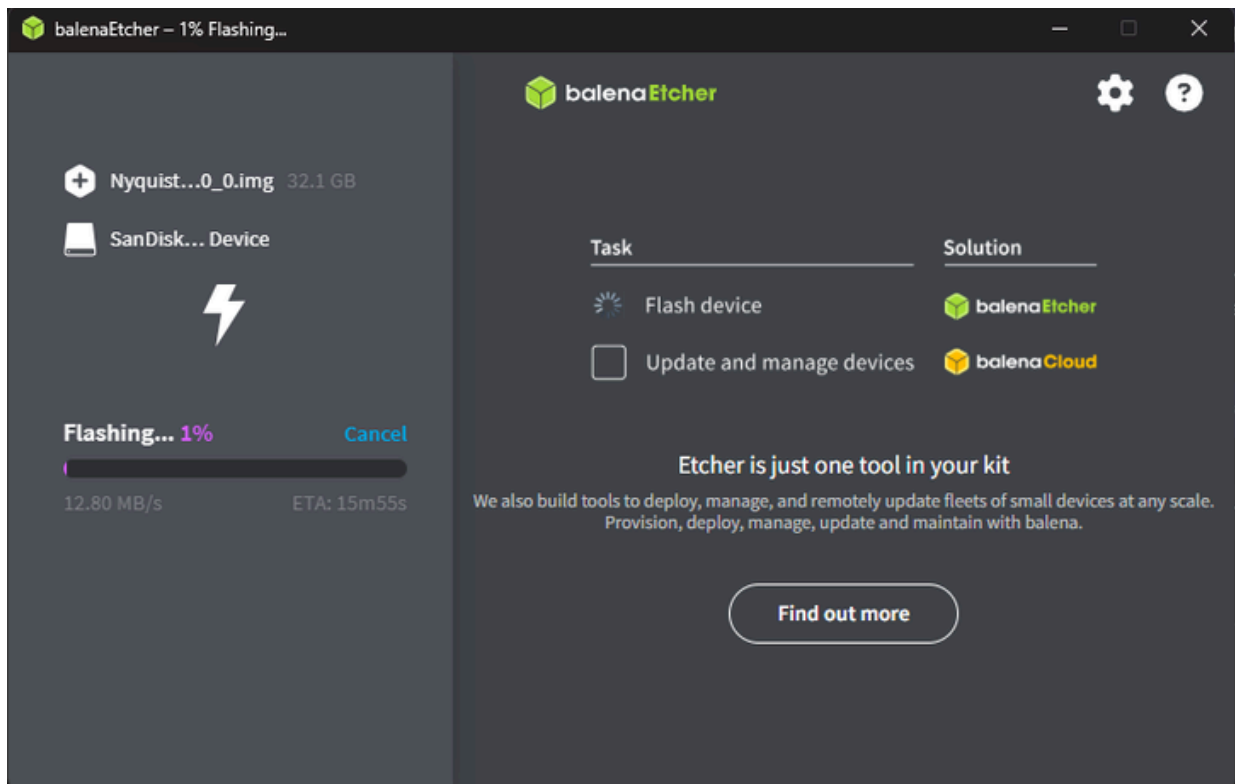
balenaEtcher – 1% Flashing...

Nyquist...0_0.img 32.1 GB

SanDisk... Device

Flashing... 1% Cancel

12.80 MB/s ETA: 15m55s

balenaEtcher

| Task | Solution |
|---|---|
| Flash device | balenaEtcher |
| Update and manage devices | balenaCloud |

Etcher is just one tool in your kit

We also build tools to deploy, manage, and remotely update fleets of small devices at any scale. Provision, deploy, manage, update and maintain with balena.

Find out more